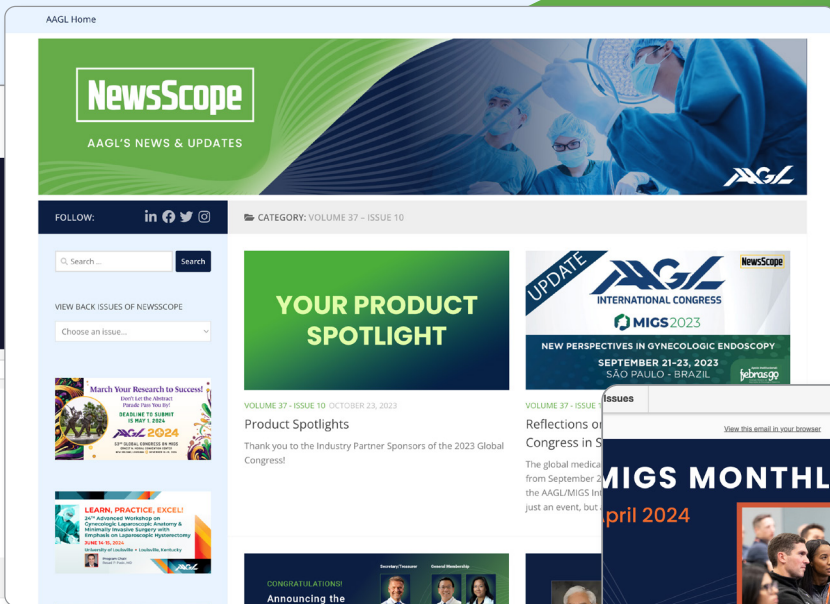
AAGL Home

NewsScope

AAGL'S NEWS & UPDATES

AAGL

FOLLOW:

CATEGORY: VOLUME 37 – ISSUE 10

Search ...

Search

VIEW BACK ISSUES OF NEWSSCOPE

Choose an issue...

March Your Research to Success!
Don't Let the Abstract Parade Pass You By!
DEADLINE TO SUBMIT IS MAY 1, 2024
AAGL 2024

LEARN, PRACTICE, EXCEL!
24th Advanced Workshop on Gynecologic Laparoscopic Anatomy & Minimally Invasive Surgery with Emphasis on Laparoscopic Hysterectomy
JUNE 14-15, 2024
University of Louisville • Louisville, Kentucky

AAGL

YOUR PRODUCT SPOTLIGHT

VOLUME 37 - ISSUE 10 OCTOBER 23, 2023

Product Spotlights

Thank you to the Industry Partner Sponsors of the 2023 Global Congress!

UPDATE

NewsScope

AAGL

INTERNATIONAL CONGRESS

MIGS 2023

NEW PERSPECTIVES IN GYNECOLOGIC ENDOSCOPY

SEPTEMBER 21-23, 2023
SÃO PAULO - BRAZIL

febrasgo

VOLUME 37 - ISSUE 1

Reflections o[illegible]
Congress in S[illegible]

The global medica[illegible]
from September 2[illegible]
the AAGL/MIGS Int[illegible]
just an event, but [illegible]

Issues

View this email in your browser

MIGS MONTHL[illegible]
April 2024

CONGRATULATIONS!
Announcing the

Secretary/Treasurer

General Membership